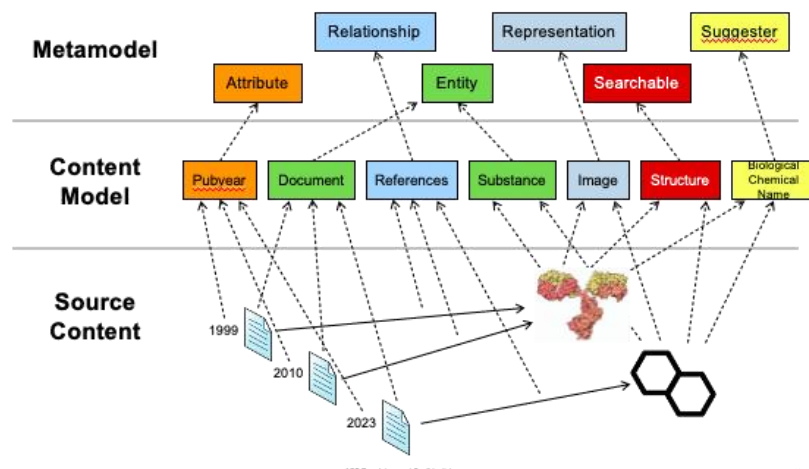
Metamodel

Relationship

Representation

Suggester

Attribute

Entity

Searchable

Content Model

Pubyear

Document

References

Substance

Image

Structure

Biological Chemical Name

Source Content

1999

2010

2023